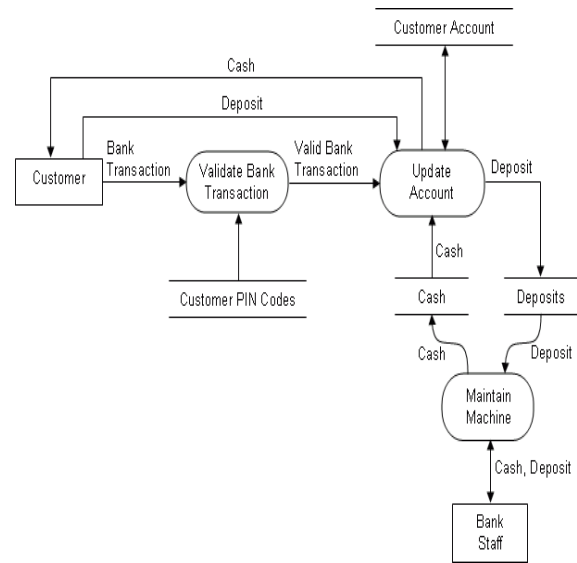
Customer Account

Cash

Deposit

Bank Transaction

Customer

Validate Bank Transaction

Valid Bank Transaction

Update Account

Deposit

Cash

Customer PIN Codes

Cash

Deposits

Cash

Deposit

Maintain Machine

Cash, Deposit

Bank Staff